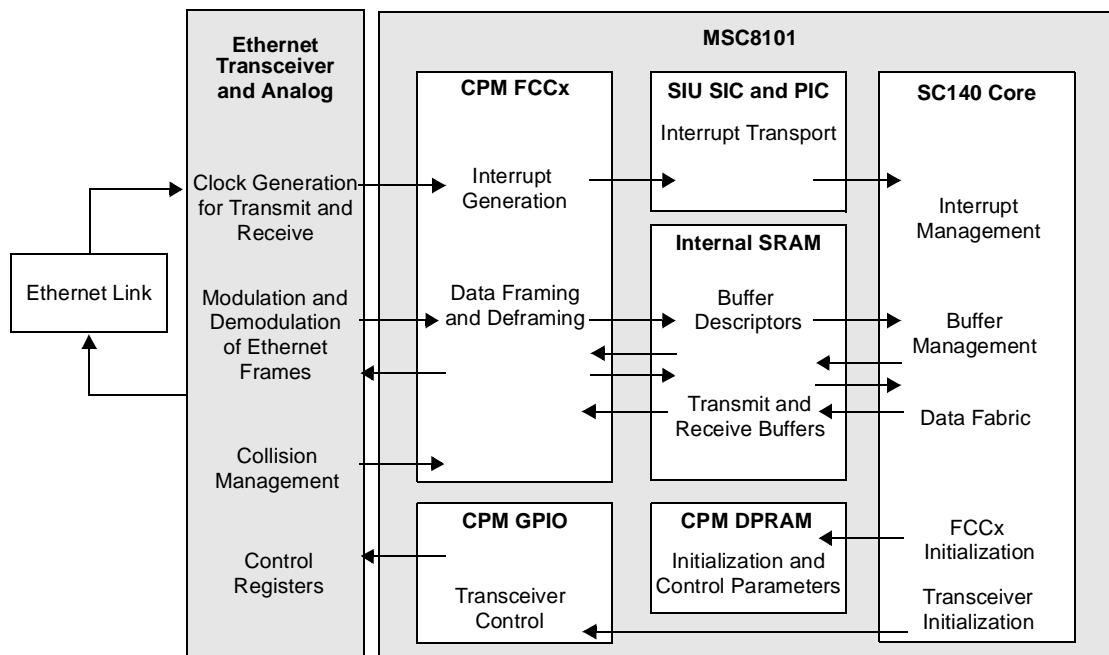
Ethernet Link

Ethernet Transceiver and Analog

Clock Generation for Transmit and Receive

Modulation and Demodulation of Ethernet Frames

Collision Management

Control Registers

MSC8101

CPM FCCx

Interrupt Generation

Data Framing and Deframing

SIU SIC and PIC

Interrupt Transport

Internal SRAM

Buffer Descriptors

Transmit and Receive Buffers

SC140 Core

Interrupt Management

Buffer Management

Data Fabric

FCCx Initialization

Transceiver Initialization

CPM GPIO

Transceiver Control

CPM DPRAM

Initialization and Control Parameters